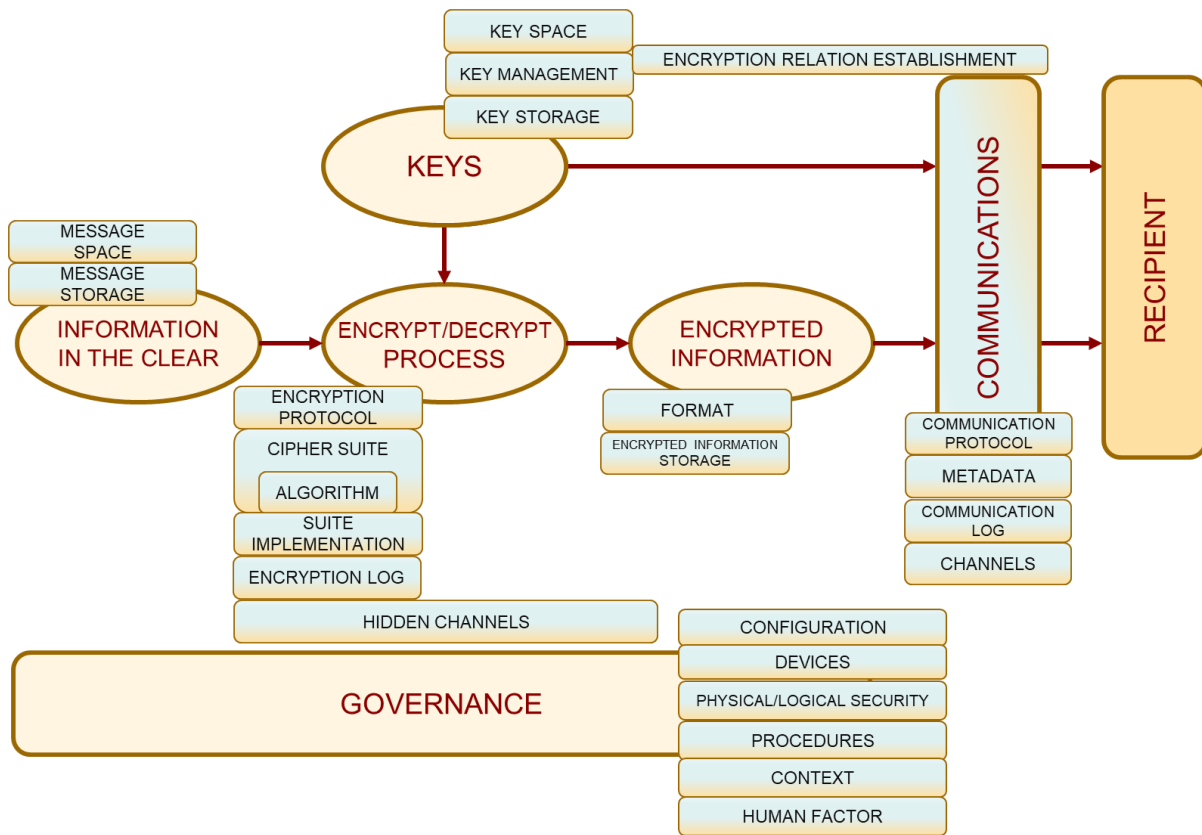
KEY SPACE
KEY MANAGEMENT
ENCRYPTION RELATION ESTABLISHMENT
KEY STORAGE
KEYS
COMMUNICATIONS
RECIPIENT
MESSAGE SPACE
MESSAGE STORAGE
INFORMATION IN THE CLEAR
ENCRYPT/DECRYPT PROCESS
ENCRYPTED INFORMATION
ENCRYPTION PROTOCOL
CIPHER SUITE
ALGORITHM
SUITE IMPLEMENTATION
ENCRYPTION LOG
FORMAT
ENCRYPTED INFORMATION STORAGE
COMMUNICATION PROTOCOL
METADATA
COMMUNICATION LOG
CHANNELS
HIDDEN CHANNELS
GOVERNANCE
CONFIGURATION
DEVICES
PHYSICAL/LOGICAL SECURITY
PROCEDURES
CONTEXT
HUMAN FACTOR